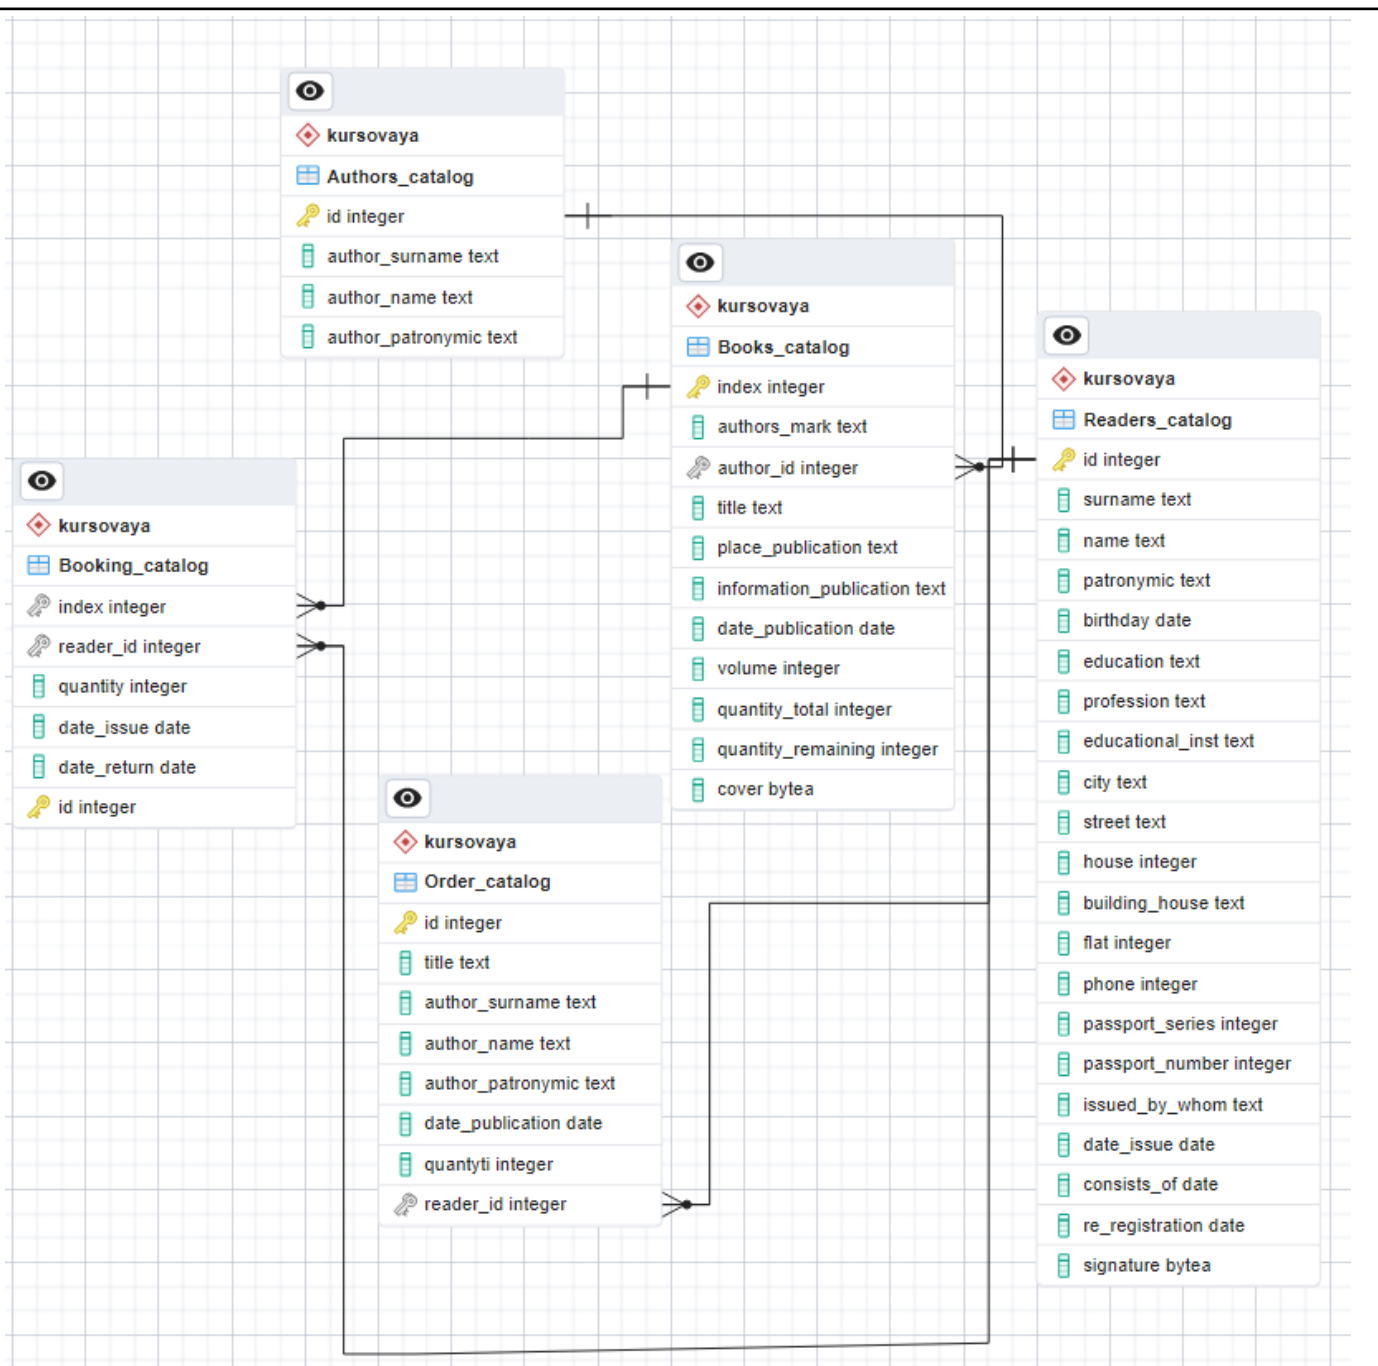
kursovaya
Authors_catalog
id integer
author_surname text
author_name text
author_patronymic text

kursovaya
Books_catalog
index integer
authors_mark text
author_id integer
title text
place_publication text
information_publication text
date_publication date
volume integer
quantity_total integer
quantity_remaining integer
cover bytea

kursovaya
Readers_catalog
id integer
surname text
name text
patronymic text
birthday date
education text
profession text
educational_inst text
city text
street text
house integer
building_house text
flat integer
phone integer
passport_series integer
passport_number integer
issued_by_whom text
date_issue date
consists_of date
re_registration date
signature bytea

kursovaya
Booking_catalog
index integer
reader_id integer
quantity integer
date_issue date
date_return date
id integer

kursovaya
Order_catalog
id integer
title text
author_surname text
author_name text
author_patronymic text
date_publication date
quantyti integer
reader_id integer